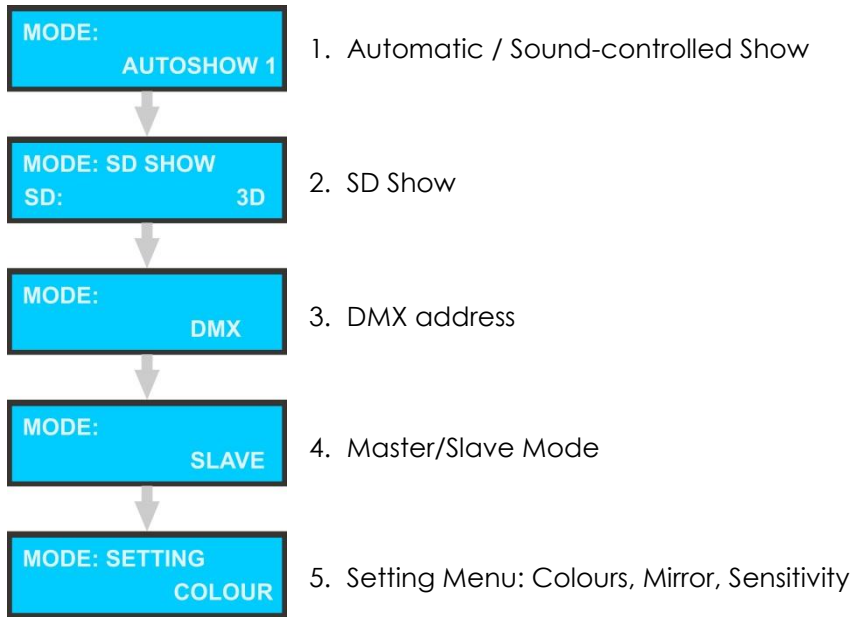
MODE:
AUTOSHOW 1

1. Automatic / Sound-controlled Show

MODE: SD SHOW
SD: 3D

2. SD Show

MODE:
DMX

3. DMX address

MODE:
SLAVE

4. Master/Slave Mode

MODE: SETTING
COLOUR

5. Setting Menu: Colours, Mirror, Sensitivity